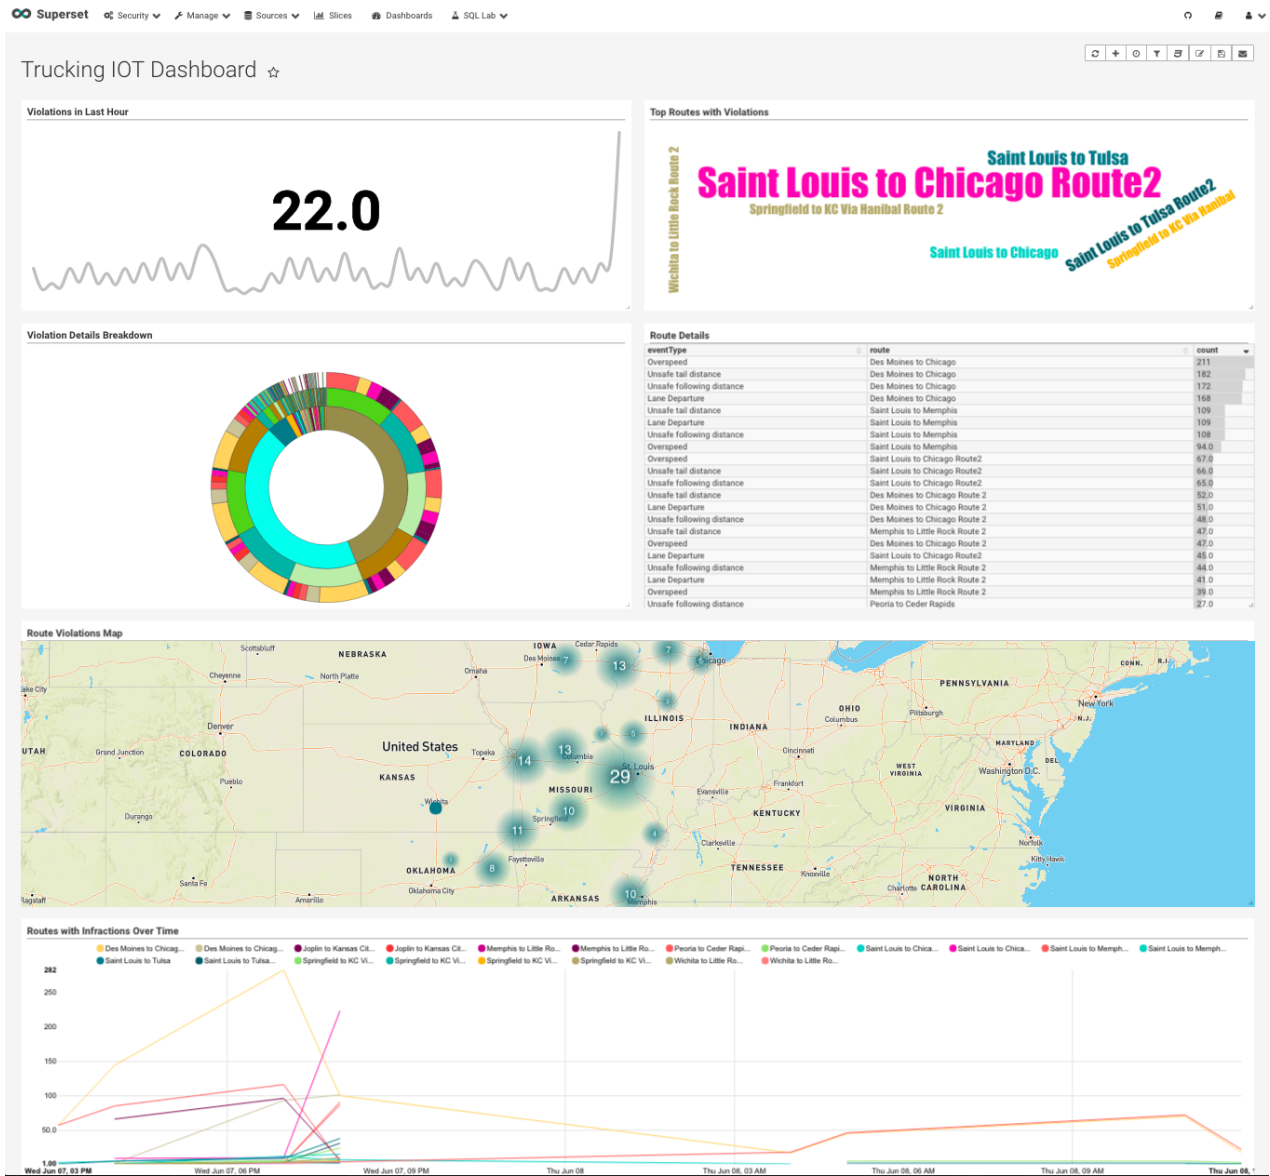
Superset Security Manage Sources Slices Dashboards SQL Lab

Trucking IOT Dashboard ☆

Violations in Last Hour

22.0

Top Routes with Violations

Saint Louis to Tulsa
Saint Louis to Chicago Route2
Springfield to KC Via Hanibal Route 2
Wichita to Little Rock Route 2
Saint Louis to Chicago
Saint Louis to Tulsa Route2
Springfield to KC Via Hanibal

Violation Details Breakdown

Route Details

| eventType | route | count |
|---|---|---|
| Overspeed | Des Moines to Chicago | 211 |
| Unsafe tail distance | Des Moines to Chicago | 182 |
| Unsafe following distance | Des Moines to Chicago | 172 |
| Lane Departure | Des Moines to Chicago | 168 |
| Unsafe tail distance | Saint Louis to Memphis | 109 |
| Lane Departure | Saint Louis to Memphis | 109 |
| Unsafe following distance | Saint Louis to Memphis | 108 |
| Overspeed | Saint Louis to Memphis | 94.0 |
| Overspeed | Saint Louis to Chicago Route2 | 67.0 |
| Unsafe tail distance | Saint Louis to Chicago Route2 | 66.0 |
| Unsafe following distance | Saint Louis to Chicago Route2 | 65.0 |
| Unsafe tail distance | Des Moines to Chicago Route 2 | 52.0 |
| Lane Departure | Des Moines to Chicago Route 2 | 51.0 |
| Unsafe following distance | Des Moines to Chicago Route 2 | 48.0 |
| Unsafe tail distance | Memphis to Little Rock Route 2 | 47.0 |
| Overspeed | Des Moines to Chicago Route 2 | 47.0 |
| Lane Departure | Saint Louis to Chicago Route2 | 45.0 |
| Unsafe following distance | Memphis to Little Rock Route 2 | 44.0 |
| Lane Departure | Memphis to Little Rock Route 2 | 41.0 |
| Overspeed | Memphis to Little Rock Route 2 | 39.0 |
| Unsafe following distance | Peoria to Ceder Rapids | 27.0 |

Route Violations Map

Scottsbluff NEBRASKA IOWA Cedar Rapids Des Moines 7 13 7 Chicago Cheyenne North Platte Omaha Lake City CONN. R.I. PENNSYLVANIA New York N.J. OHIO Columbus Pittsburgh Denver ILLINOIS INDIANA 5 UTAH Grand Junction COLORADO United States Topeka 14 13 Columbia Cincinnati MARYLAND DEL. KANSAS 29 St. Louis WEST VIRGINIA Washington D.C. Pueblo MISSOURI Frankfort Evansville Wichita 10 Springfield KENTUCKY VIRGINIA Durango 11 4 Clarksville Norfolk Fayetteville Kitty Hawk OKLAHOMA 8 TENNESSEE Knoxville Santa Fe NORTH Charlotte CAROLINA Oklahoma City Flagstaff Amarillo ARKANSAS 10 Memphis

Routes with Infractions Over Time

Des Moines to Chicag... Des Moines to Chicag... Joplin to Kansas Cit... Joplin to Kansas Cit... Memphis to Little Ro... Memphis to Little Ro... Peoria to Ceder Rapi... Peoria to Ceder Rapi... Saint Louis to Chica... Saint Louis to Chica... Saint Louis to Memph... Saint Louis to Memph... Saint Louis to Tulsa Saint Louis to Tulsa... Springfield to KC Vi... Springfield to KC Vi... Springfield to KC Vi... Springfield to KC Vi... Wichita to Little Ro... Wichita to Little Ro...

282
250
200
150
100
50.0
1.00

Wed Jun 07, 03 PM Wed Jun 07, 06 PM Wed Jun 07, 09 PM Thu Jun 08 Thu Jun 08, 03 AM Thu Jun 08, 06 AM Thu Jun 08, 09 AM Thu Jun 08, 1